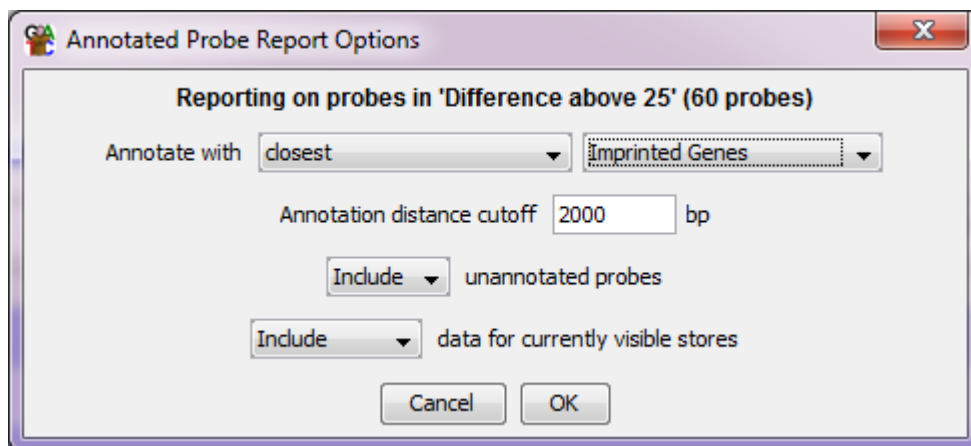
Annotated Probe Report Options

Reporting on probes in 'Difference above 25' (60 probes)

Annotate with closest Imprinted Genes

Annotation distance cutoff 2000 bp

Include unannotated probes

Include data for currently visible stores

Cancel OK